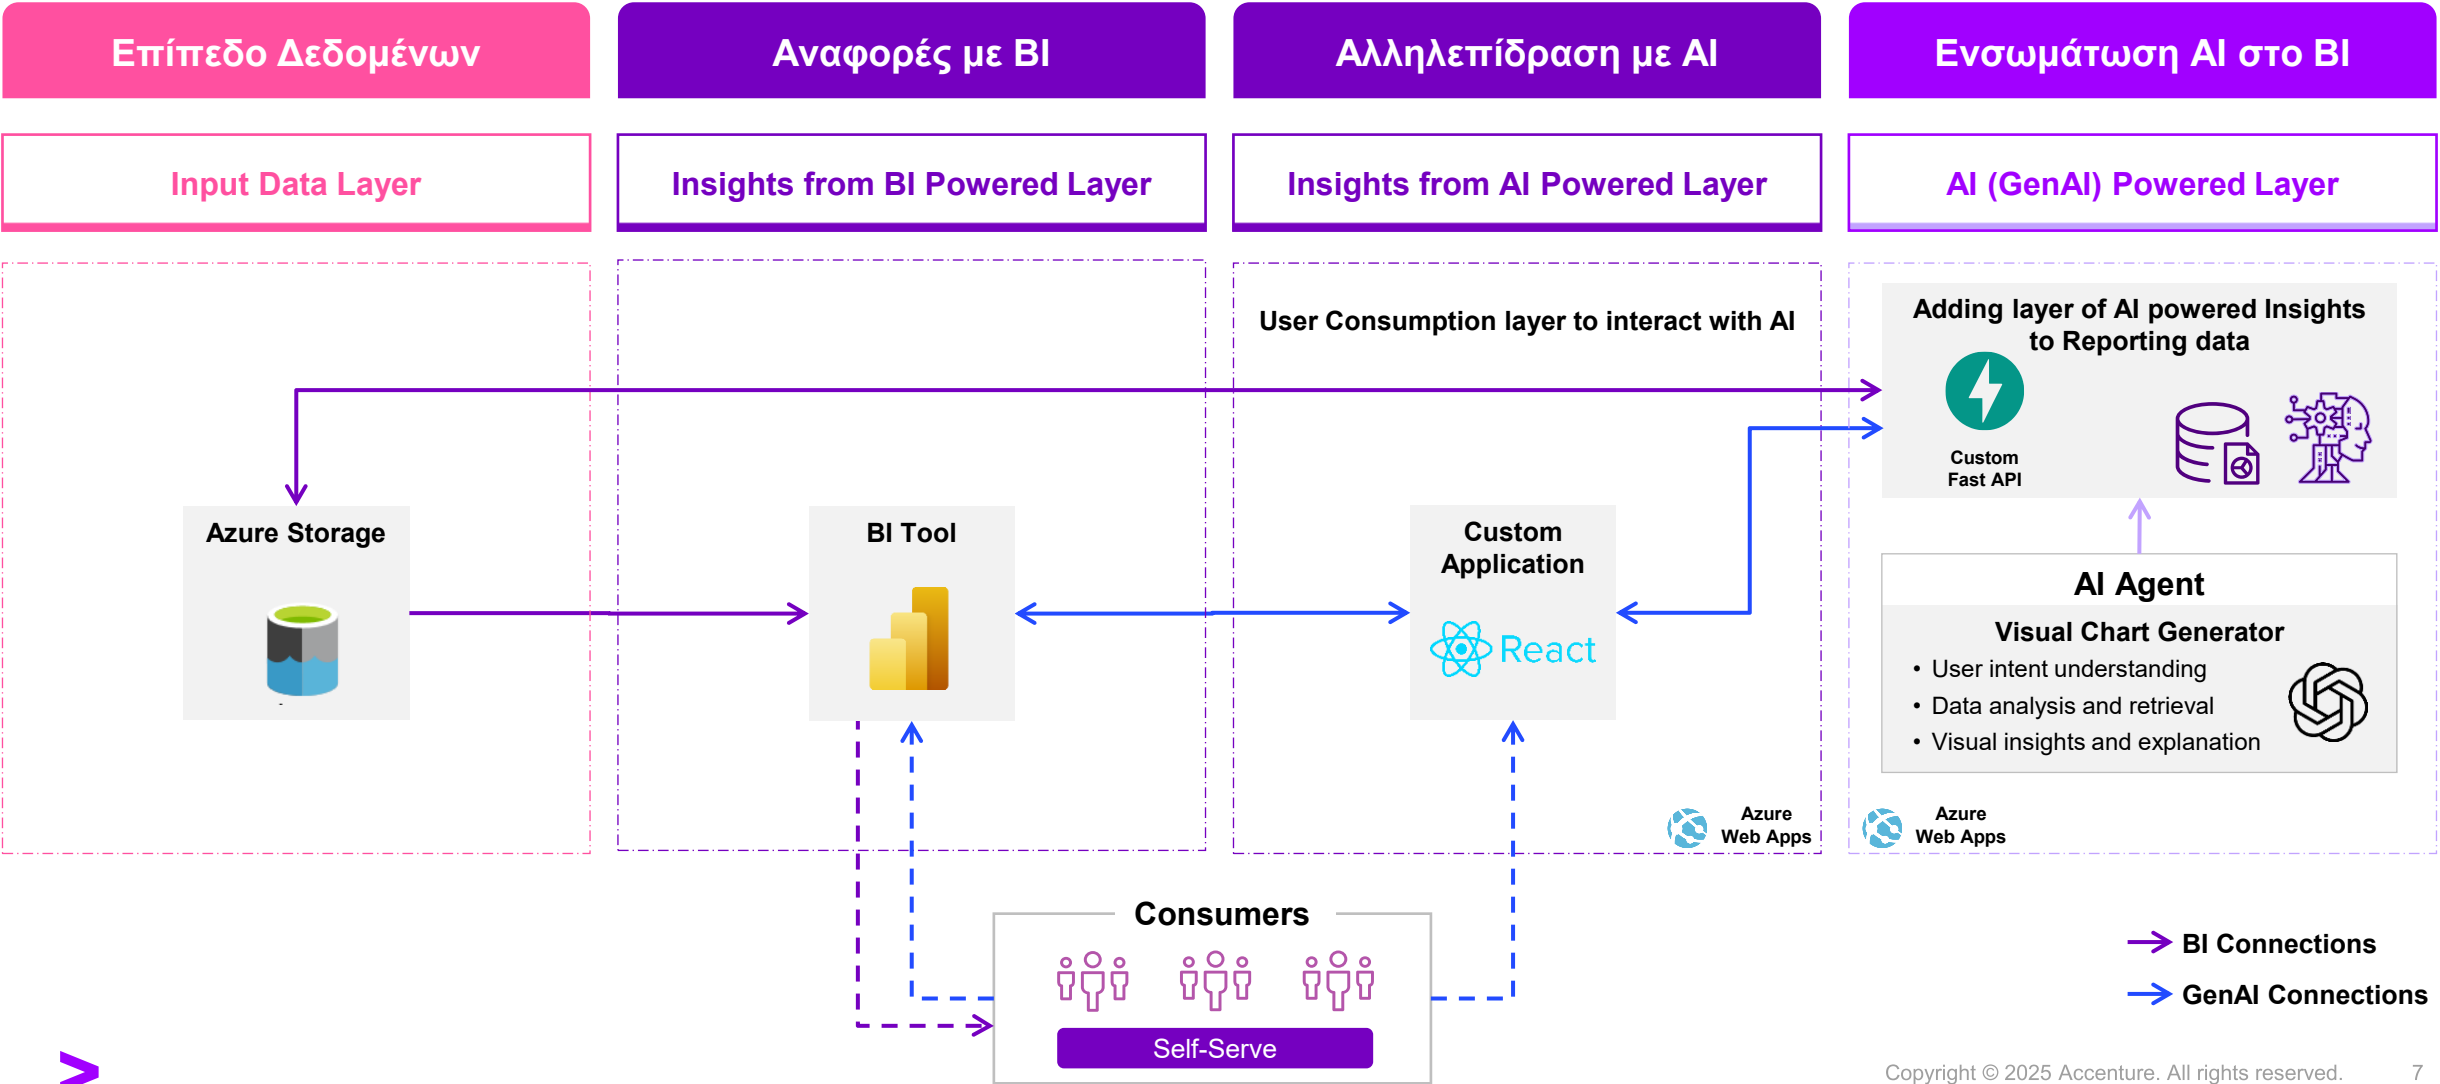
Επίπεδο Δεδομένων

Αναφορές με BI

Αλληλεπίδραση με AI

Ενσωμάτωση AI στο BI

Input Data Layer

Insights from BI Powered Layer

Insights from AI Powered Layer

AI (GenAI) Powered Layer

User Consumption layer to interact with AI

Adding layer of AI powered Insights to Reporting data

Custom Fast API

Azure Storage

BI Tool

Custom Application

React

AI Agent

Visual Chart Generator

• User intent understanding
• Data analysis and retrieval
• Visual insights and explanation

Azure Web Apps

Azure Web Apps

Consumers

Self-Serve

BI Connections

GenAI Connections

Copyright © 2025 Accenture. All rights reserved. 7